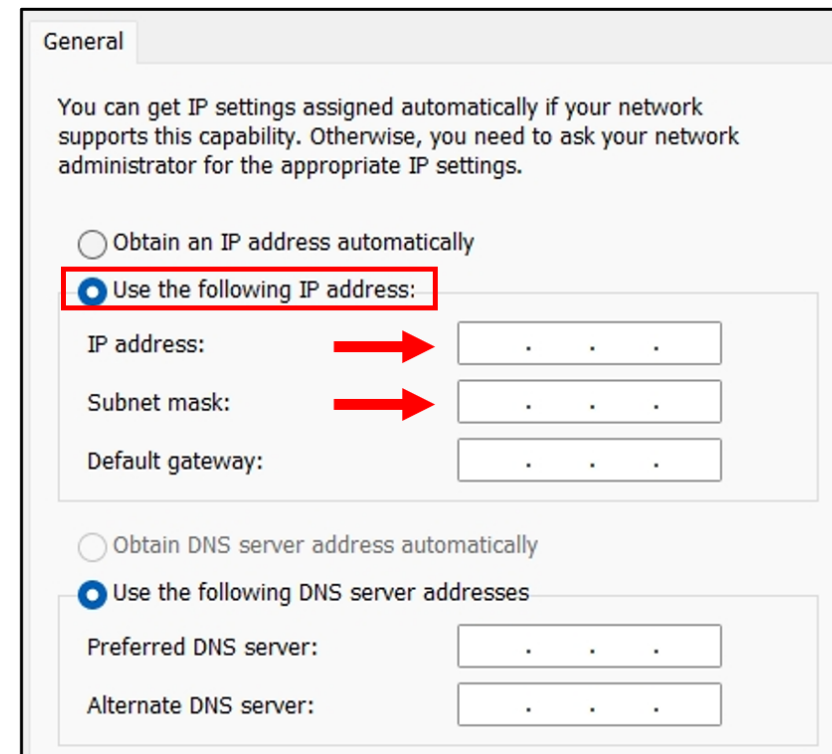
General

You can get IP settings assigned automatically if your network supports this capability. Otherwise, you need to ask your network administrator for the appropriate IP settings.

Obtain an IP address automatically

Use the following IP address:

IP address: . . .

Subnet mask: . . .

Default gateway: . . .

Obtain DNS server address automatically

Use the following DNS server addresses

Preferred DNS server: . . .

Alternate DNS server: . . .